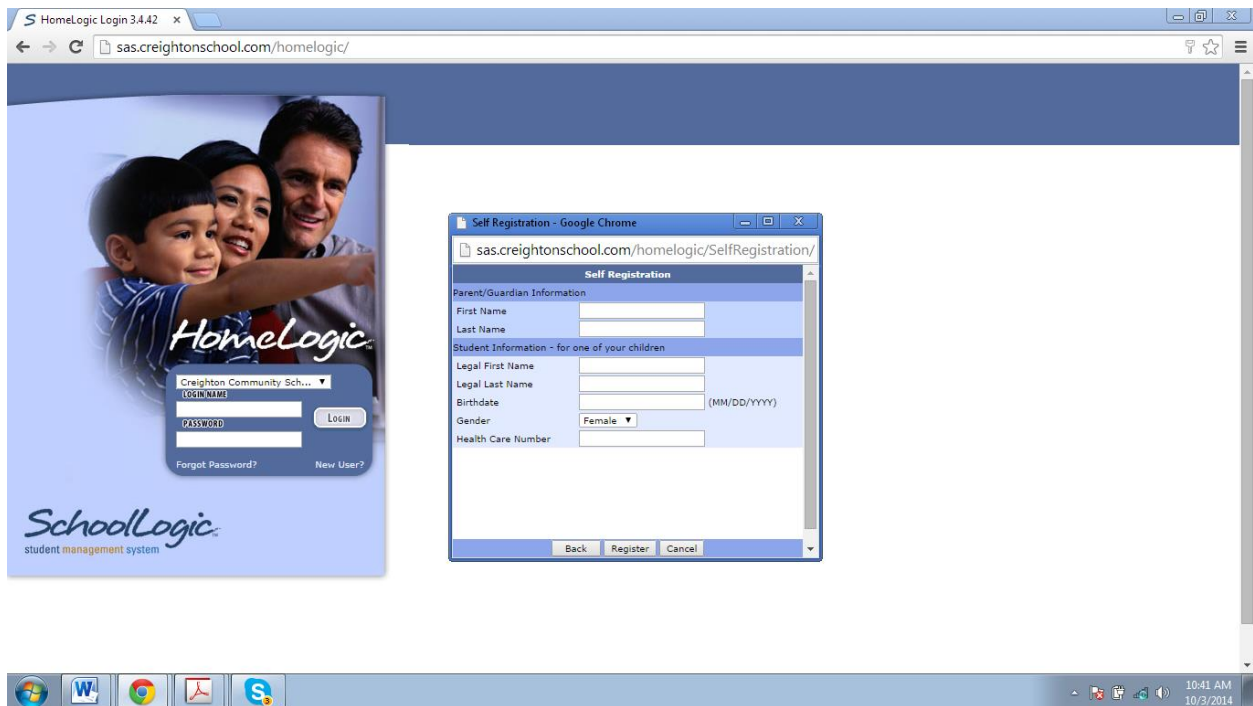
HomeLogic Login 3.4.42 ×

sas.creightonschool.com/homelogic/

HomeLogic

Creighton Community Sch...

LOGIN NAME

PASSWORD

LOGIN

Forgot Password?

New User?

SchoolLogic

student management system

Self Registration - Google Chrome

sas.creightonschool.com/homelogic/SelfRegistration/

Self Registration

Parent/Guardian Information

First Name

Last Name

Student Information - for one of your children

Legal First Name

Legal Last Name

Birthdate (MM/DD/YYYY)

Gender Female

Health Care Number

Back Register Cancel

10:41 AM
10/3/2014